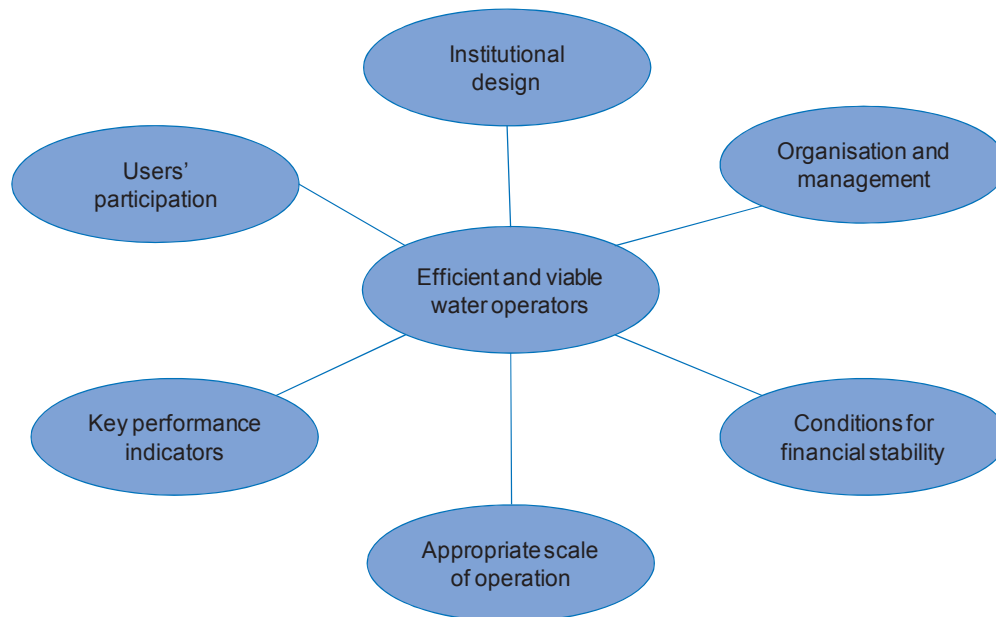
Institutional design

Users' participation

Organisation and management

Efficient and viable water operators

Key performance indicators

Conditions for financial stability

Appropriate scale of operation